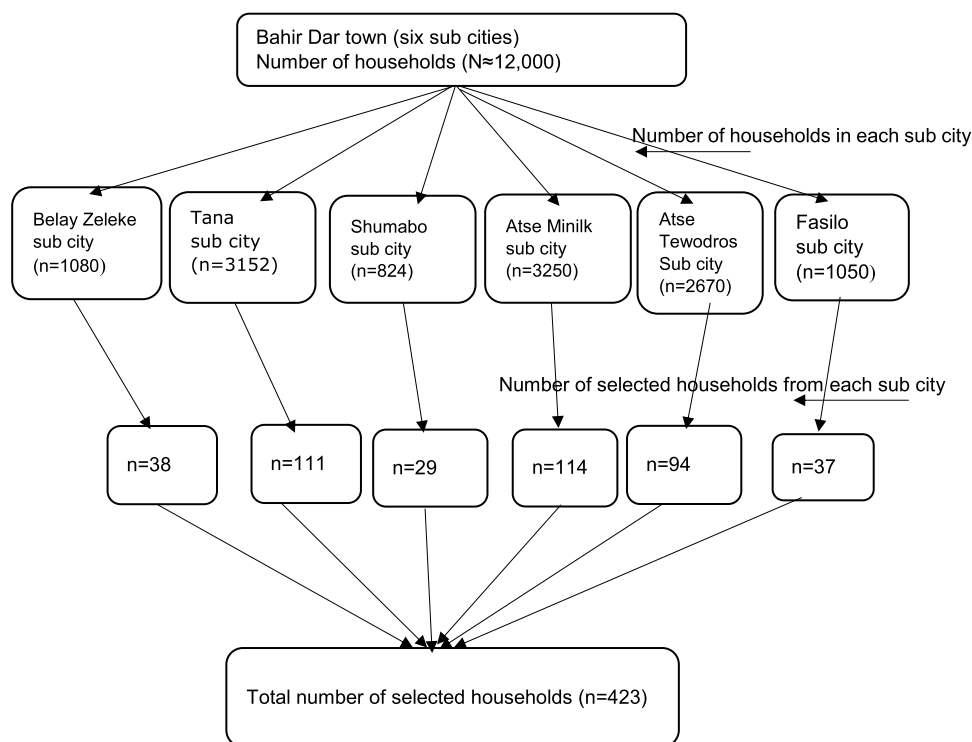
Bahir Dar town (six sub cities)
Number of households (N≈12,000)

Number of households in each sub city

Belay Zeleke sub city (n=1080)

Tana sub city (n=3152)

Shumabo sub city (n=824)

Atse Minilk sub city (n=3250)

Atse Tewodros Sub city (n=2670)

Fasilo sub city (n=1050)

Number of selected households from each sub city

n=38

n=111

n=29

n=114

n=94

n=37

Total number of selected households (n=423)